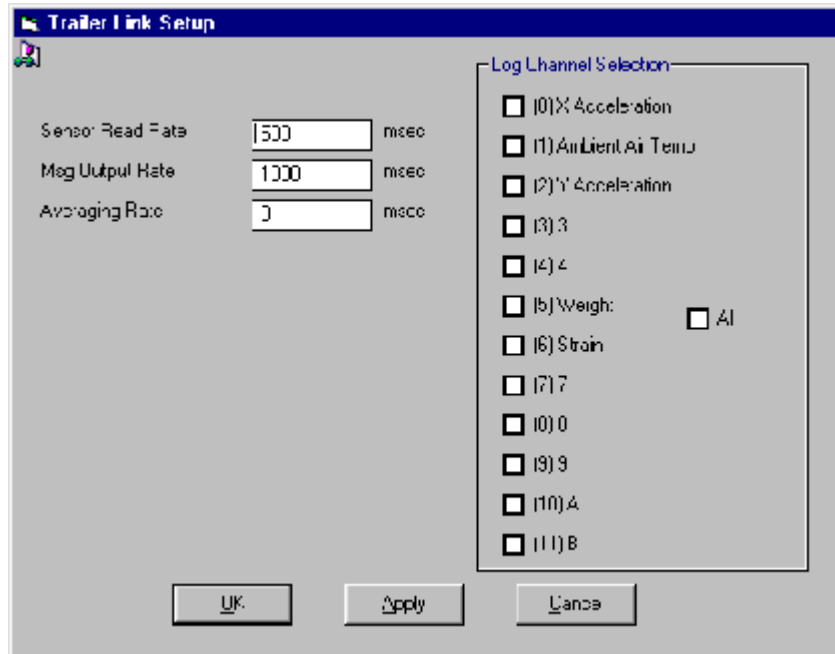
Trailer Link Setup

Sensor Read Rate 1500 msec
Msg Output Rate 1000 msec
Averaging Rate 0 msec

Log Channel Selection
(0) X Acceleration
(1) Ambient Air Temp
(2) Y Acceleration
(3) 3
(4) 4
(5) Weight
(6) Strain
(7) 7
(8) 8
(9) 9
(10) A
(11) B
All

OK Apply Cancel